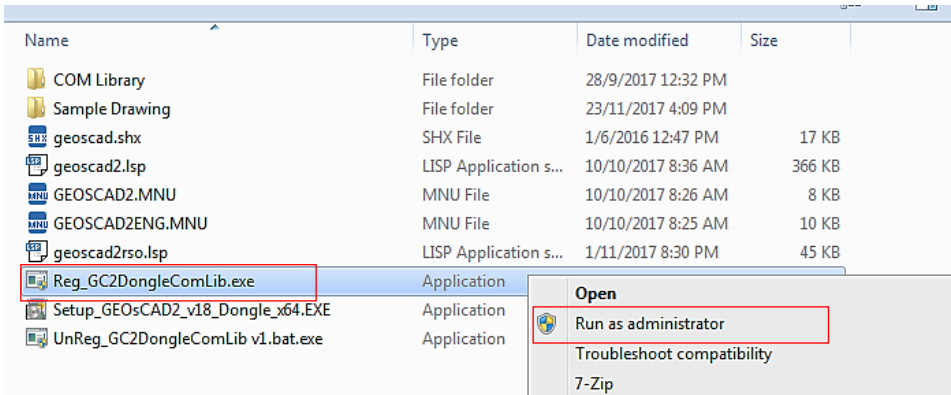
| Name | Type | Date modified | Size |
|---|---|---|---|
| COM Library | File folder | 28/9/2017 12:32 PM | |
| Sample Drawing | File folder | 23/11/2017 4:09 PM | |
| geoscad.shx | SHX File | 1/6/2016 12:47 PM | 17 KB |
| geoscad2.lsp | LISP Application s... | 10/10/2017 8:36 AM | 366 KB |
| GEOSCAD2.MNU | MNU File | 10/10/2017 8:26 AM | 8 KB |
| GEOSCAD2ENG.MNU | MNU File | 10/10/2017 8:25 AM | 10 KB |
| geoscad2rso.lsp | LISP Application s... | 1/11/2017 8:30 PM | 45 KB |
| Reg_GC2DongleComLib.exe | Application | | |
| Setup_GEOsCAD2_v18_Dongle_x64.EXE | Application | | |
| UnReg_GC2DongleComLib v1.bat.exe | Application | | |

Open
Run as administrator
Troubleshoot compatibility
7-Zip